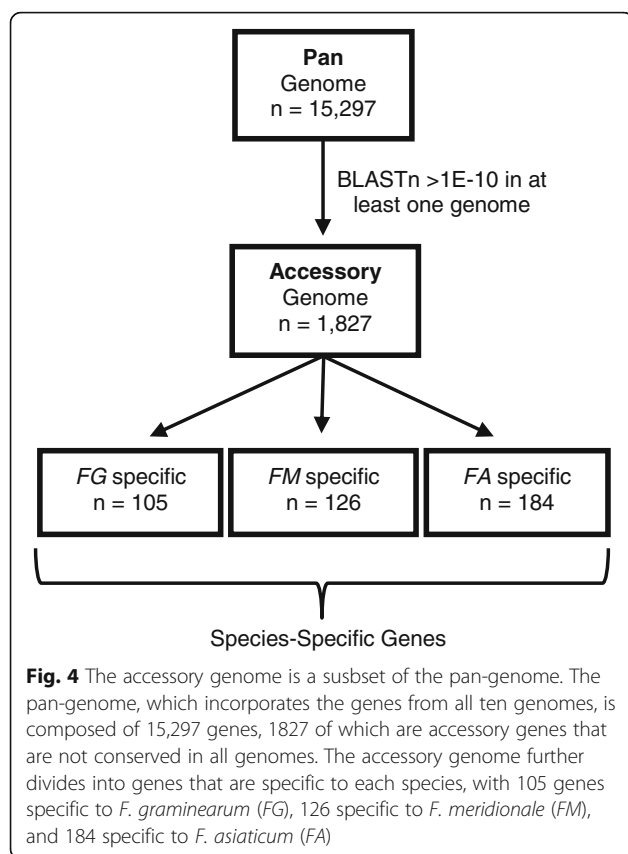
Pan
Genome
n = 15,297

BLASTn >1E-10 in at least one genome

Accessory
Genome
n = 1,827

FG specific
n = 105

FM specific
n = 126

FA specific
n = 184

Species-Specific Genes

**Fig. 4** The accessory genome is a susbset of the pan-genome. The pan-genome, which incorporates the genes from all ten genomes, is composed of 15,297 genes, 1827 of which are accessory genes that are not conserved in all genomes. The accessory genome further divides into genes that are specific to each species, with 105 genes specific to *F. graminearum* (*FG*), 126 specific to *F. meridionale* (*FM*), and 184 specific to *F. asiaticum* (*FA*)